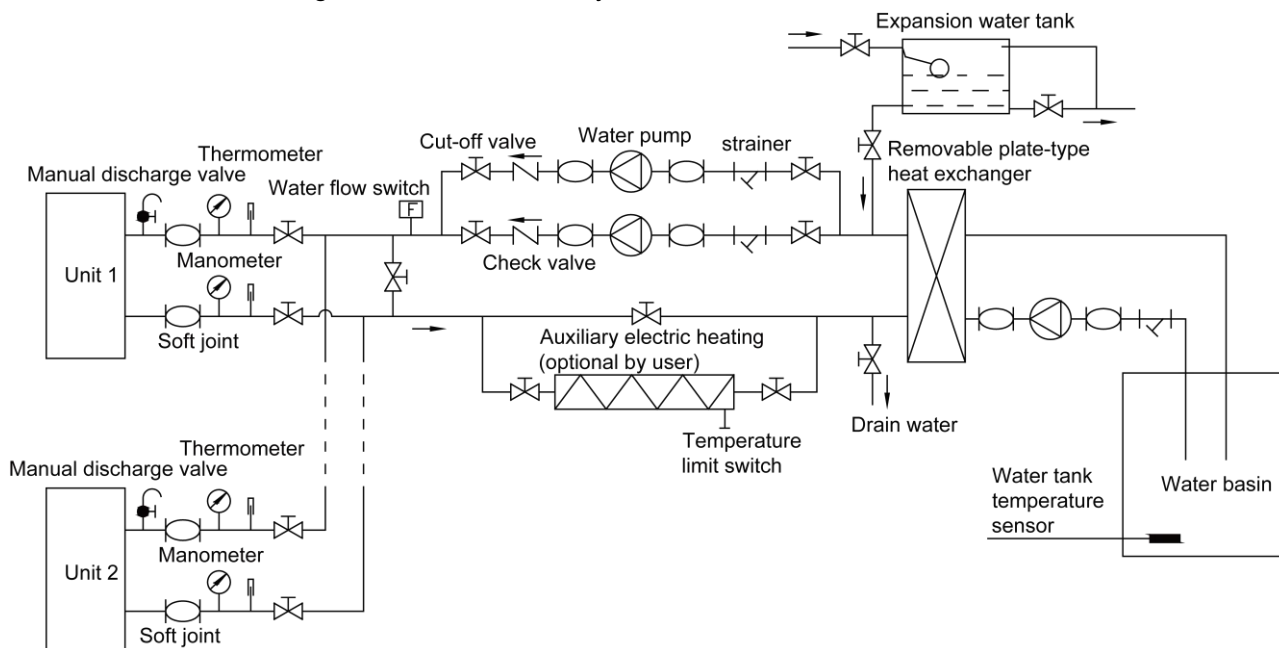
Expansion water tank

Thermometer

Manual discharge valve

Cut-off valve

Water pump

strainer

Removable plate-type heat exchanger

Water flow switch

F

Unit 1

Manometer

Check valve

Soft joint

Auxiliary electric heating (optional by user)

Temperature limit switch

Drain water

Thermometer

Manual discharge valve

Water tank temperature sensor

Water basin

Unit 2

Manometer

Soft joint